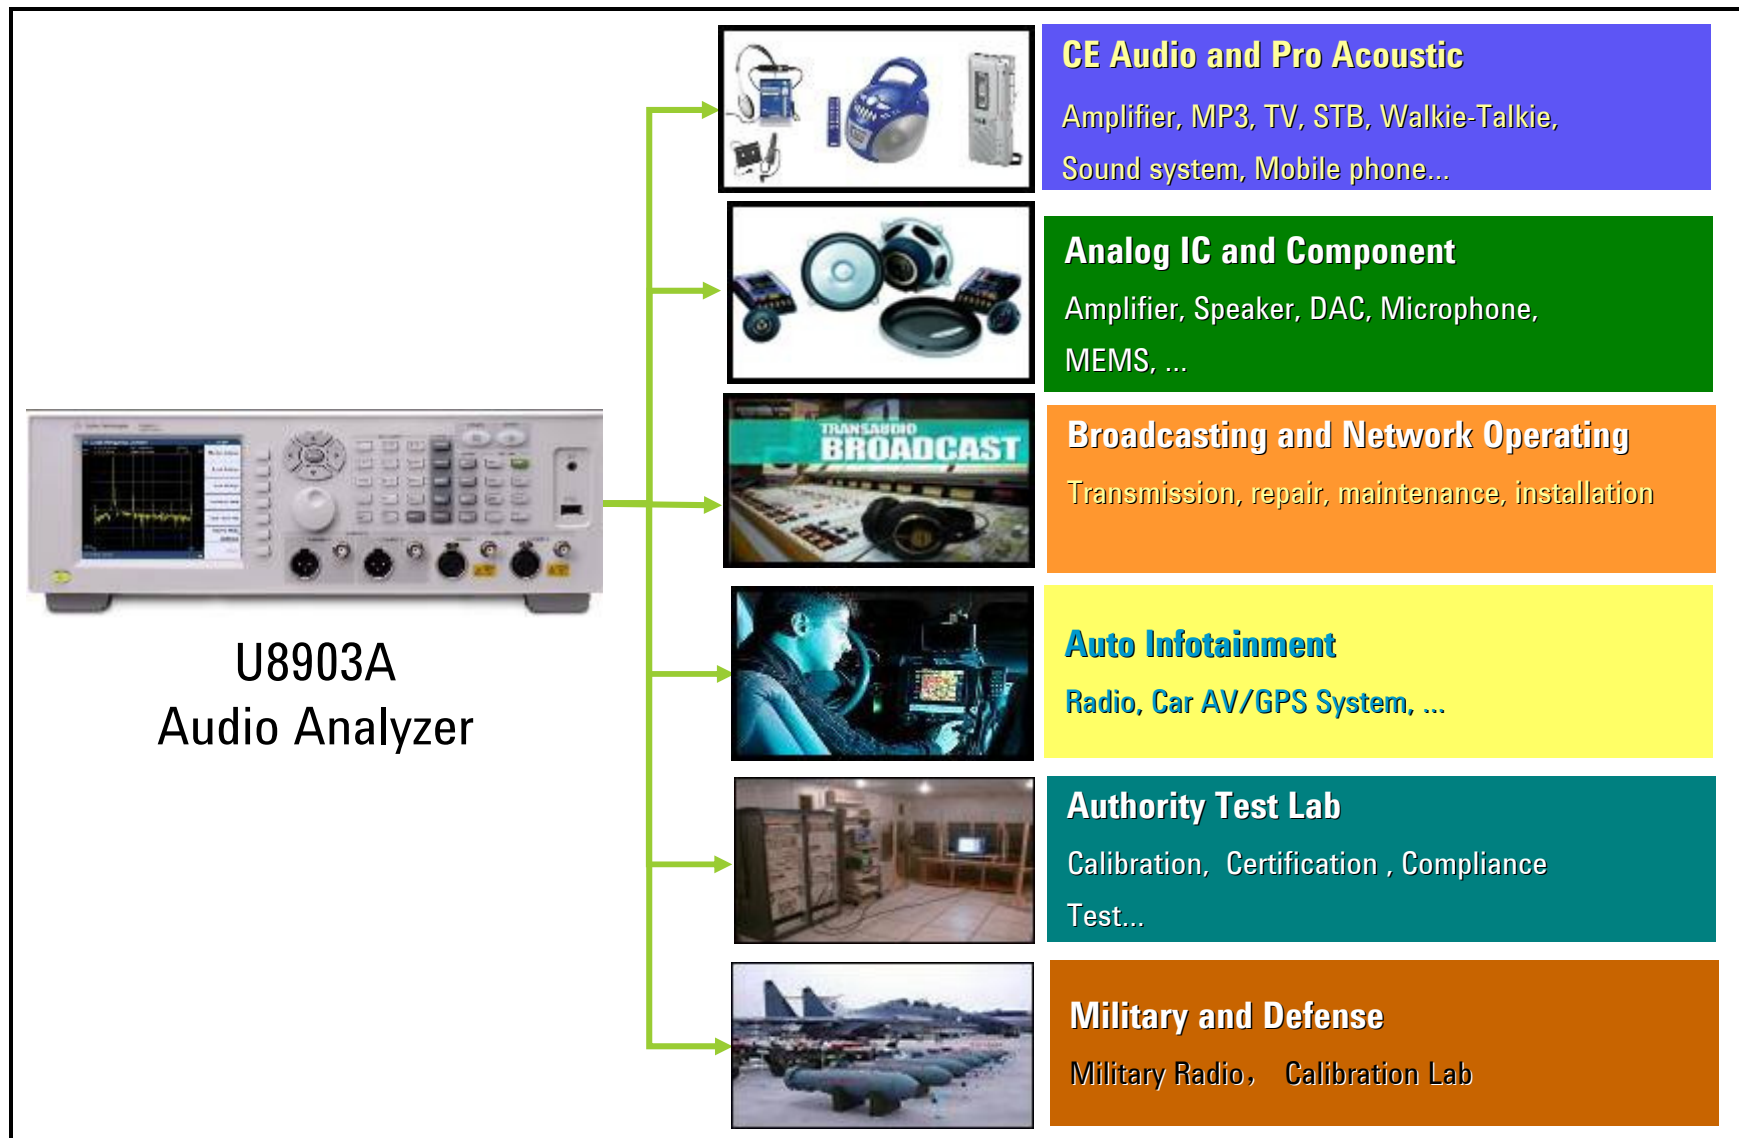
U8903A
Audio Analyzer

TRANSAUDIO
BROADCAST

CE Audio and Pro Acoustic

Amplifier, MP3, TV, STB, Walkie-Talkie, Sound system, Mobile phone...

Analog IC and Component

Amplifier, Speaker, DAC, Microphone, MEMS, ...

Broadcasting and Network Operating

Transmission, repair, maintenance, installation

Auto Infotainment

Radio, Car AV/GPS System, ...

Authority Test Lab

Calibration, Certification , Compliance Test...

Military and Defense

Military Radio, Calibration Lab